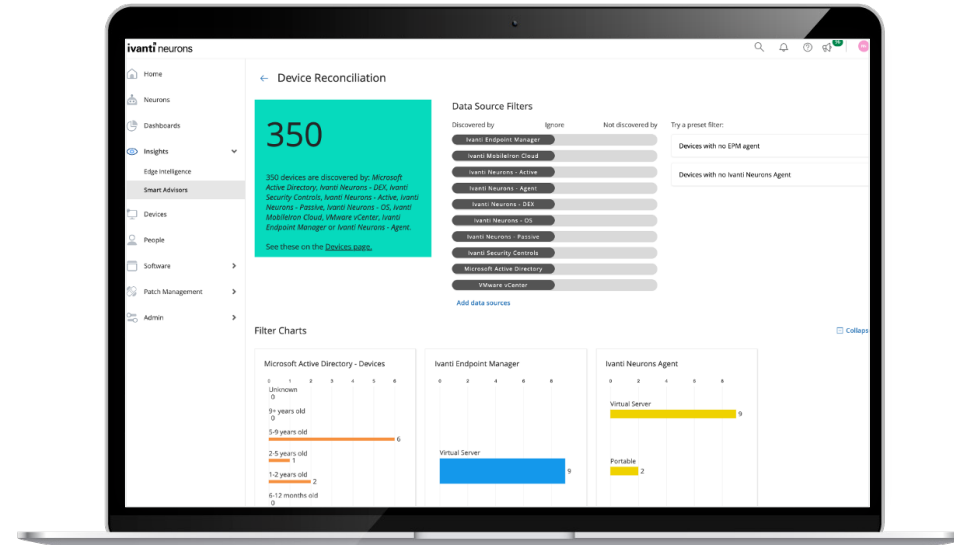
ivanti neurons

Home
Neurons
Dashboards
Insights
Edge Intelligence
Smart Advisors
Devices
People
Software
Patch Management
Admin

← Device Reconciliation

350

350 devices are discovered by: Microsoft Active Directory, Ivanti Neurons - DEX, Ivanti Security Controls, Ivanti Neurons - Active, Ivanti Neurons - Passive, Ivanti Neurons - OS, Ivanti MobileIron Cloud, VMware vCenter, Ivanti Endpoint Manager or Ivanti Neurons - Agent.

See these on the Devices page.

Data Source Filters

Discovered by Ignore Not discovered by

Ivanti Endpoint Manager
Ivanti MobileIron Cloud
Ivanti Neurons - Active
Ivanti Neurons - Agent
Ivanti Neurons - DEX
Ivanti Neurons - OS
Ivanti Neurons - Passive
Ivanti Security Controls
Microsoft Active Directory
VMware vCenter

Add data sources

Try a preset filter:
Devices with no EPM agent
Devices with no Ivanti Neurons Agent

Filter Charts

Collaps

Microsoft Active Directory - Devices
0 2 4 6
Unknown
0
9+ years old
0
5-9 years old
6
2-5 years old
1
1-2 years old
2
6-12 months old
0

Ivanti Endpoint Manager
0 2 4 6 8
Virtual Server
9

Ivanti Neurons Agent
0 2 4 6 8
Virtual Server
9
Portable
2